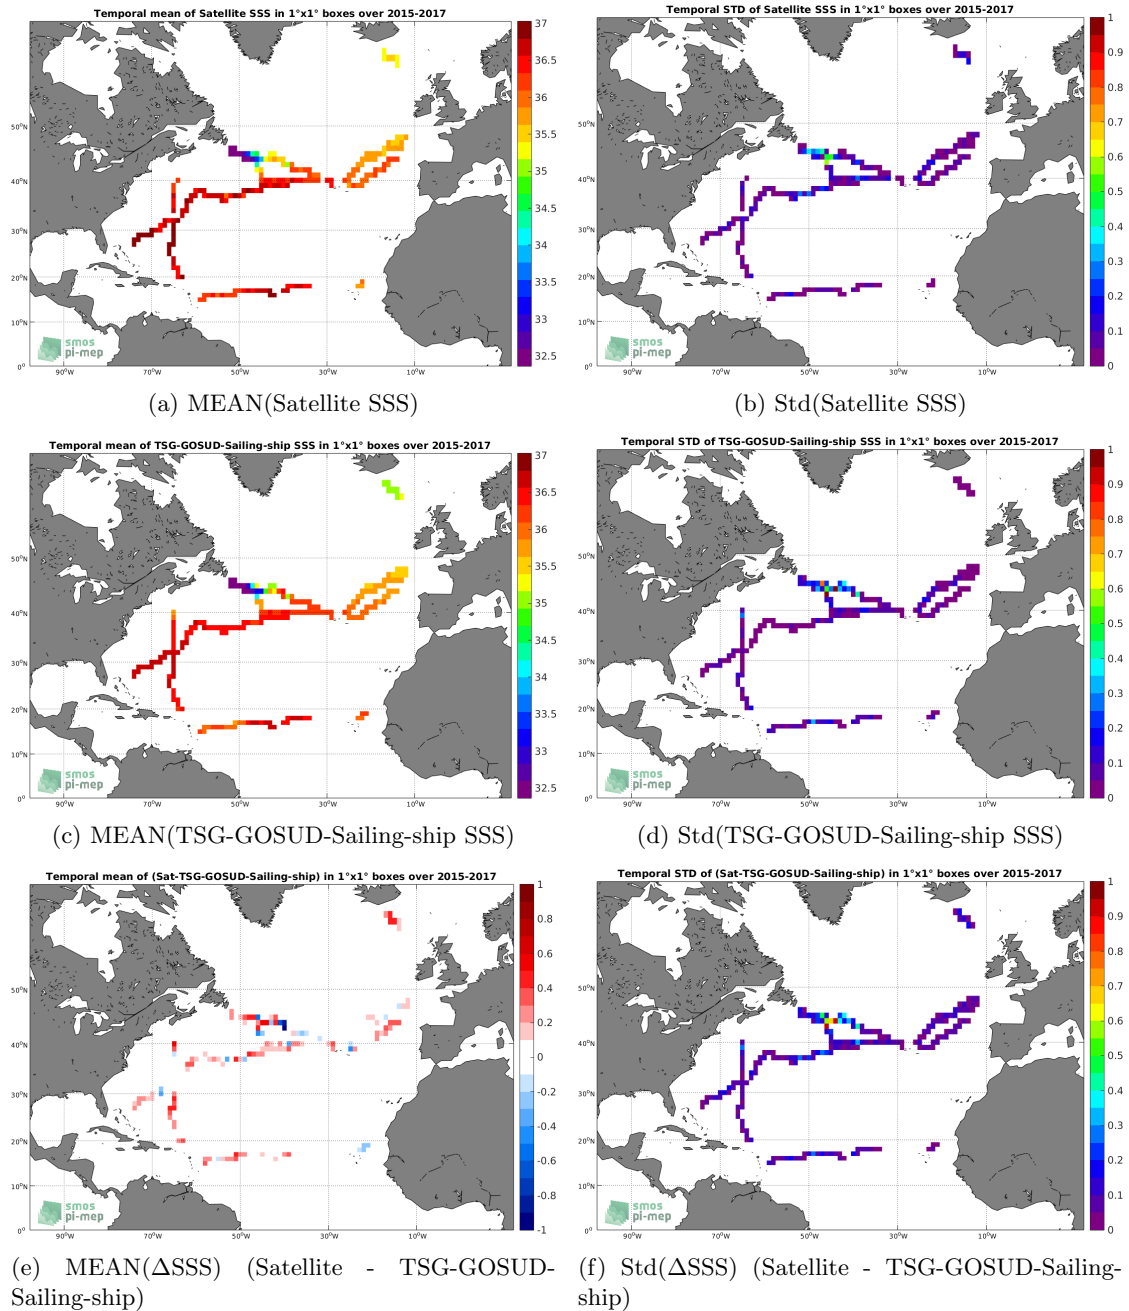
Temporal mean of Satellite SSS in 1°x1° boxes over 2015-2017

37
36.5
36
35.5
35
34.5
34
33.5
33
32.5

50°N
40°N
30°N
20°N
10°N
0°
90°W
70°W
50°W
30°W
10°W

smos
pi-mep

(a) MEAN(Satellite SSS)

Temporal STD of Satellite SSS in 1°x1° boxes over 2015-2017

1
0.9
0.8
0.7
0.6
0.5
0.4
0.3
0.2
0.1
0

50°N
40°N
30°N
20°N
10°N
0°
90°W
70°W
50°W
30°W
10°W

smos
pi-mep

(b) Std(Satellite SSS)

Temporal mean of TSG-GOSUD-Sailing-ship SSS in 1°x1° boxes over 2015-2017

37
36.5
36
35.5
35
34.5
34
33.5
33
32.5

50°N
40°N
30°N
20°N
10°N
0°
90°W
70°W
50°W
30°W
10°W

smos
pi-mep

(c) MEAN(TSG-GOSUD-Sailing-ship SSS)

Temporal STD of TSG-GOSUD-Sailing-ship SSS in 1°x1° boxes over 2015-2017

1
0.9
0.8
0.7
0.6
0.5
0.4
0.3
0.2
0.1
0

50°N
40°N
30°N
20°N
10°N
0°
90°W
70°W
50°W
30°W
10°W

smos
pi-mep

(d) Std(TSG-GOSUD-Sailing-ship SSS)

Temporal mean of (Sat-TSG-GOSUD-Sailing-ship) in 1°x1° boxes over 2015-2017

1
0.8
0.6
0.4
0.2
0
-0.2
-0.4
-0.6
-0.8
-1

50°N
40°N
30°N
20°N
10°N
0°
90°W
70°W
50°W
30°W
10°W

smos
pi-mep

(e) MEAN(ΔSSS) (Satellite - TSG-GOSUD-Sailing-ship)

Temporal STD of (Sat-TSG-GOSUD-Sailing-ship) in 1°x1° boxes over 2015-2017

1
0.9
0.8
0.7
0.6
0.5
0.4
0.3
0.2
0.1
0

50°N
40°N
30°N
20°N
10°N
0°
90°W
70°W
50°W
30°W
10°W

smos
pi-mep

(f) Std(ΔSSS) (Satellite - TSG-GOSUD-Sailing-ship)